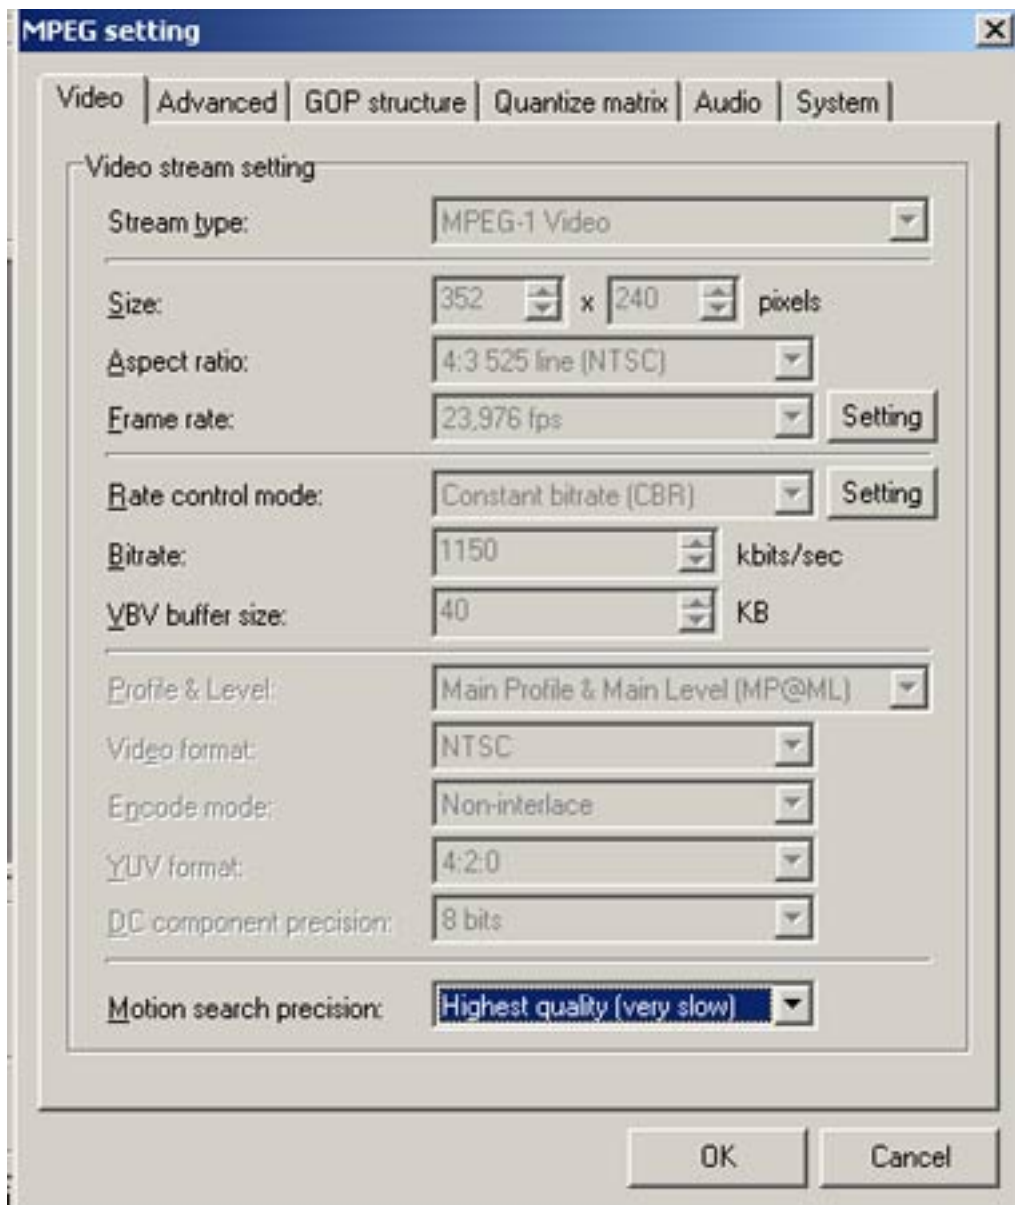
MPEG setting

Video | Advanced | GOP structure | Quantize matrix | Audio | System

Video stream setting

Stream type: MPEG-1 Video

Size: 352 x 240 pixels

Aspect ratio: 4:3 525 line (NTSC)

Frame rate: 23,976 fps Setting

Rate control mode: Constant bitrate (CBR) Setting

Bitrate: 1150 kbits/sec

VBV buffer size: 40 KB

Profile & Level: Main Profile & Main Level (MP@ML)

Video format: NTSC

Encode mode: Non-interlace

YUV format: 4:2:0

DC component precision: 8 bits

Motion search precision: Highest quality (very slow)

OK Cancel